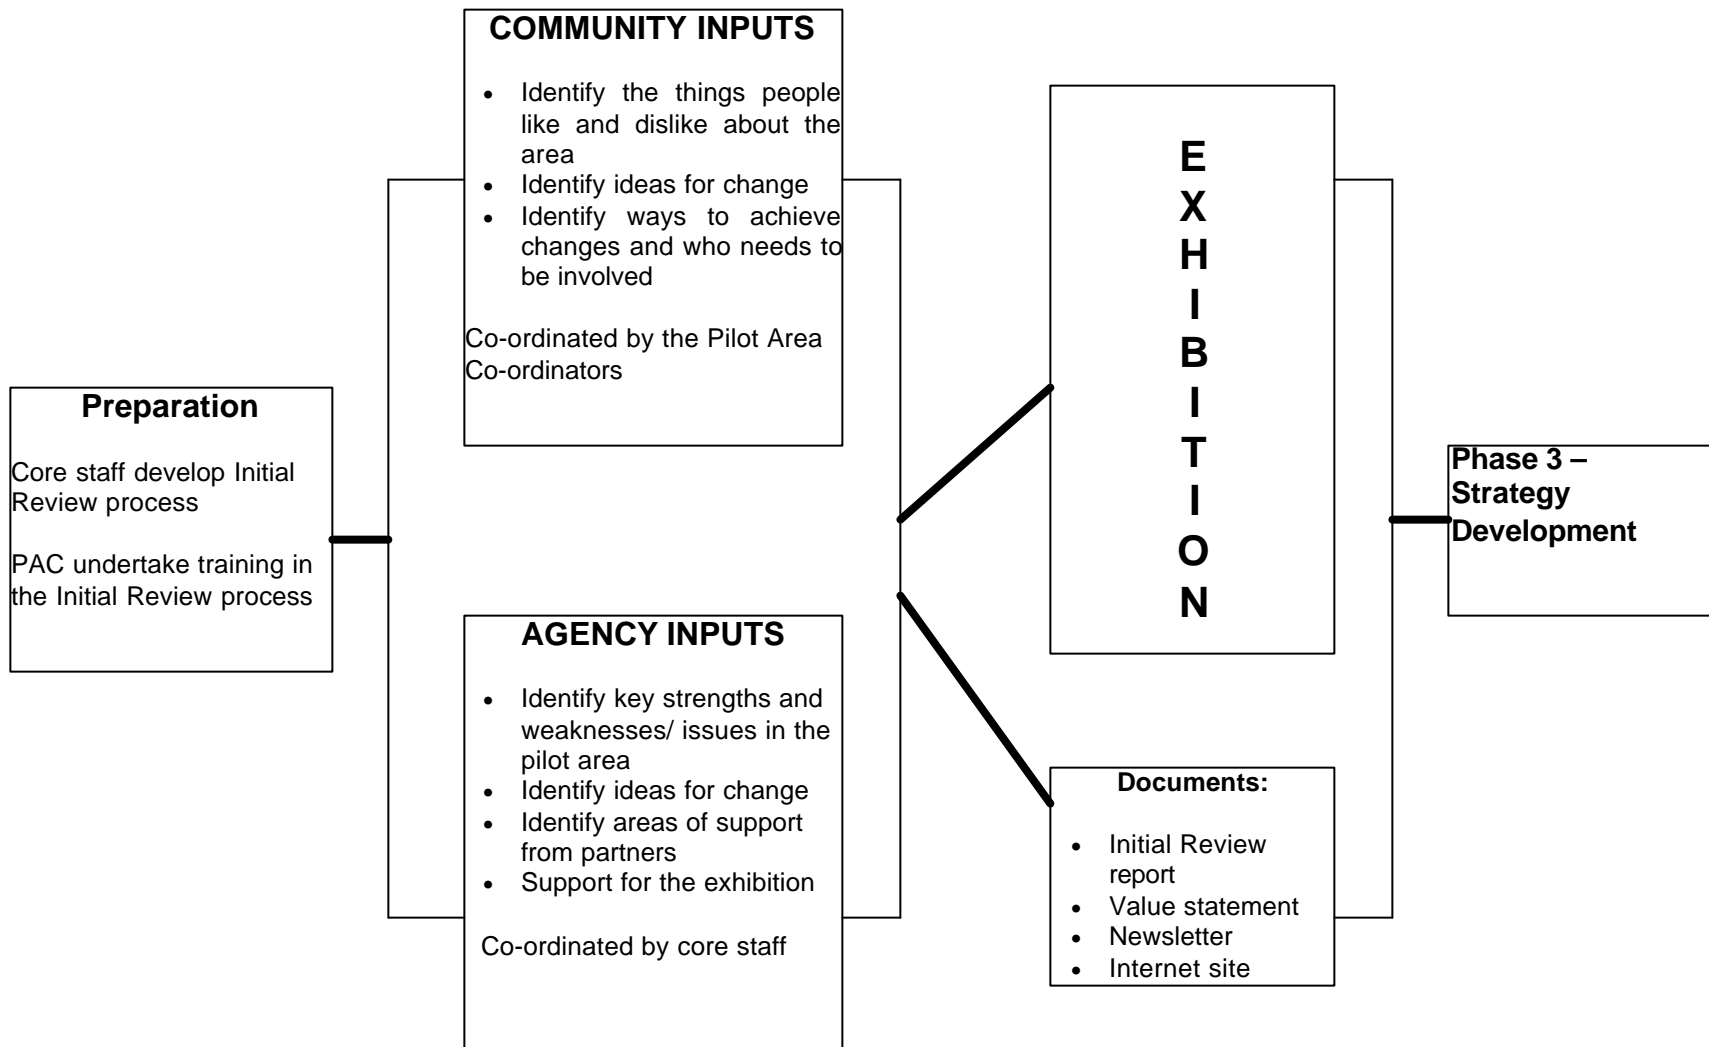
**Preparation**

Core staff develop Initial Review process

PAC undertake training in the Initial Review process

**COMMUNITY INPUTS**

- Identify the things people like and dislike about the area
- Identify ideas for change
- Identify ways to achieve changes and who needs to be involved

Co-ordinated by the Pilot Area Co-ordinators

**AGENCY INPUTS**

- Identify key strengths and weaknesses/ issues in the pilot area
- Identify ideas for change
- Identify areas of support from partners
- Support for the exhibition

Co-ordinated by core staff

**E X H I B I T I O N**

**Documents:**

- Initial Review report
- Value statement
- Newsletter
- Internet site

**Phase 3 – Strategy Development**